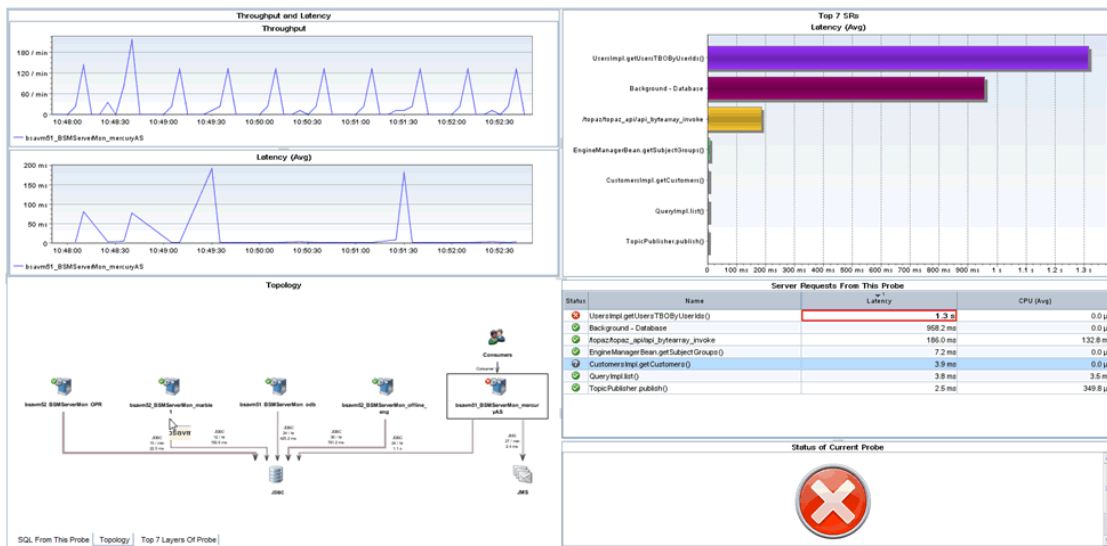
Throughput and Latency

Throughput

180 / min
120 / min
60 / min
0 / min

10:48:00 10:48:30 10:49:00 10:49:30 10:50:00 10:50:30 10:51:00 10:51:30 10:52:00 10:52:30

bsavm51_BSMServerMon_mercuryAS

Latency (Avg)

200 ms
150 ms
100 ms
50 ms
0 ms

10:48:00 10:48:30 10:49:00 10:49:30 10:50:00 10:50:30 10:51:00 10:51:30 10:52:00 10:52:30

bsavm51_BSMServerMon_mercuryAS

Top 7 SRs
Latency (Avg)

UsersImpl.getUsersTBOByUserIds()
Background - Database
/topaz/topaz_api/api_bytearray_invoke
EngineManagerBean.getSubjectGroups()
CustomersImpl.getCustomers()
QueryImpl.list()
TopicPublisher.publish()

0 100 ms 200 ms 300 ms 400 ms 500 ms 600 ms 700 ms 800 ms 900 ms 1 s 1.1 s 1.2 s 1.3 s

Topology

Consumers
Consumer
bsavm52_BSMServerMon_OPR
bsavm52_BSMServerMon_marble1
bsavm51_BSMServerMon_odb
bsavm52_BSMServerMon_offline_eng
bsavm51_BSMServerMon_mercuryAS
JDBC
JDBC
JDBC
JDBC
JDBC
JMS
JDBC
JMS

Server Requests From This Probe

| Status | Name | Latency | CPU (Avg) |
|---|---|---|---|
| | UsersImpl.getUsersTBOByUserIds() | 1.3 s | 0.0 µ |
| | Background - Database | 958.2 ms | 0.0 µ |
| | /topaz/topaz_api/api_bytearray_invoke | 186.0 ms | 132.8 m |
| | EngineManagerBean.getSubjectGroups() | 7.2 ms | 0.0 µ |
| | CustomersImpl.getCustomers() | 3.9 ms | 0.0 µ |
| | QueryImpl.list() | 3.8 ms | 3.5 m |
| | TopicPublisher.publish() | 2.5 ms | 349.8 µ |

Status of Current Probe

SQL From This Probe | Topology | Top 7 Layers Of Probe